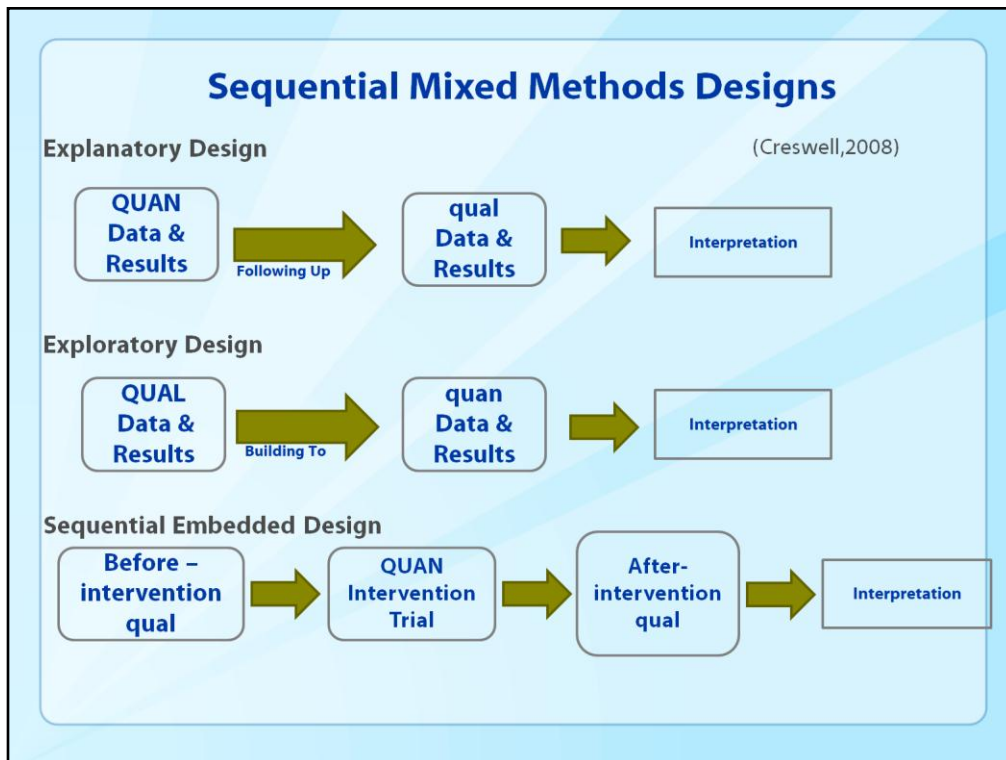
Sequential Mixed Methods Designs

Explanatory Design

(Creswell,2008)

QUAN Data & Results

Following Up

qual Data & Results

Interpretation

Exploratory Design

QUAL Data & Results

Building To

quan Data & Results

Interpretation

Sequential Embedded Design

Before – intervention qual

QUAN Intervention Trial

After-intervention qual

Interpretation